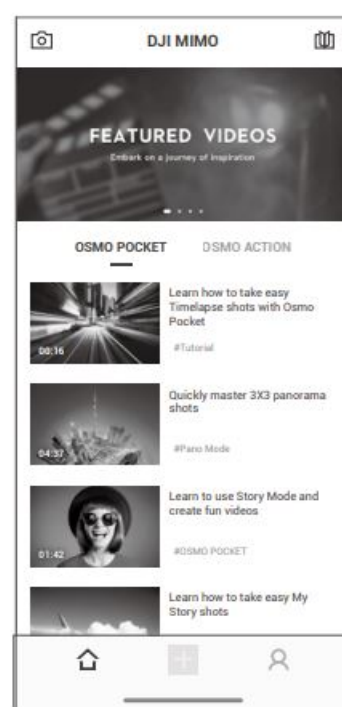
DJI MIMO

FEATURED VIDEOS

Embark on a journey of inspiration

OSMO POCKET OSMO ACTION

00:16

Learn how to take easy Timelapse shots with Osmo Pocket

#Tutorial

04:37

Quickly master 3X3 panorama shots

#Pano Mode

01:42

Learn to use Story Mode and create fun videos

#OSMO POCKET

Learn how to take easy My Story shots